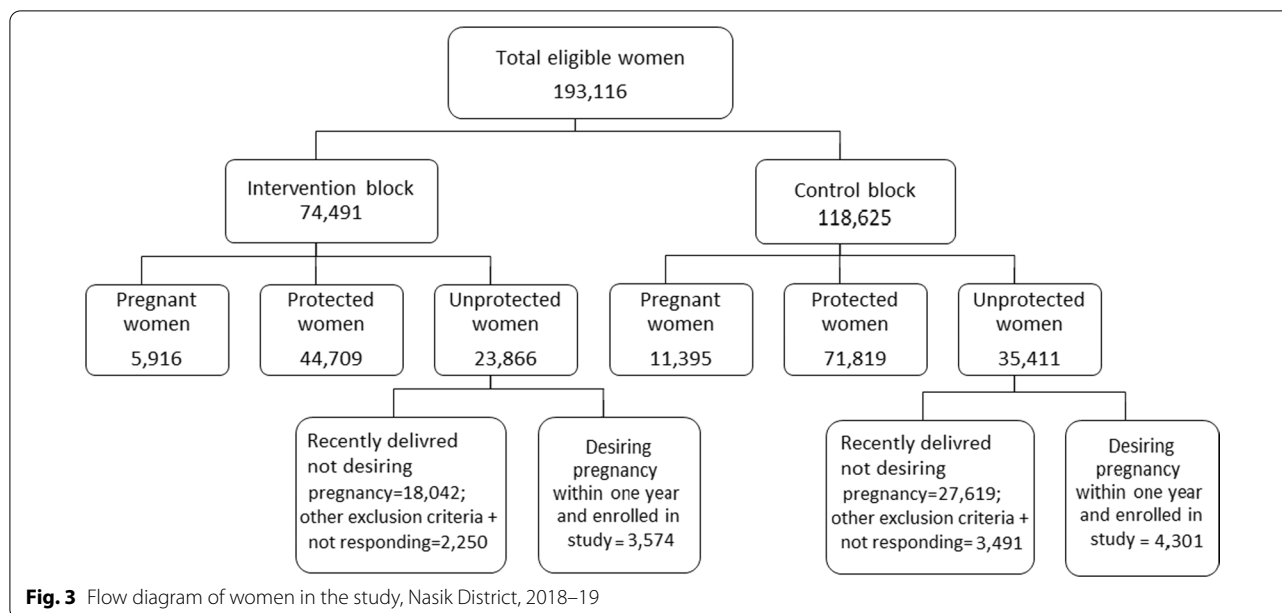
Total eligible women
193,116

Intervention block
74,491

Control block
118,625

Pregnant women
5,916

Protected women
44,709

Unprotected women
23,866

Pregnant women
11,395

Protected women
71,819

Unprotected women
35,411

Recently delivred not desiring pregnancy=18,042; other exclusion criteria + not responding=2,250

Desiring pregnancy within one year and enrolled in study = 3,574

Recently delivred not desiring pregnancy=27,619; other exclusion criteria + not responding= 3,491

Desiring pregnancy within one year and enrolled in study = 4,301

**Fig. 3** Flow diagram of women in the study, Nasik District, 2018–19